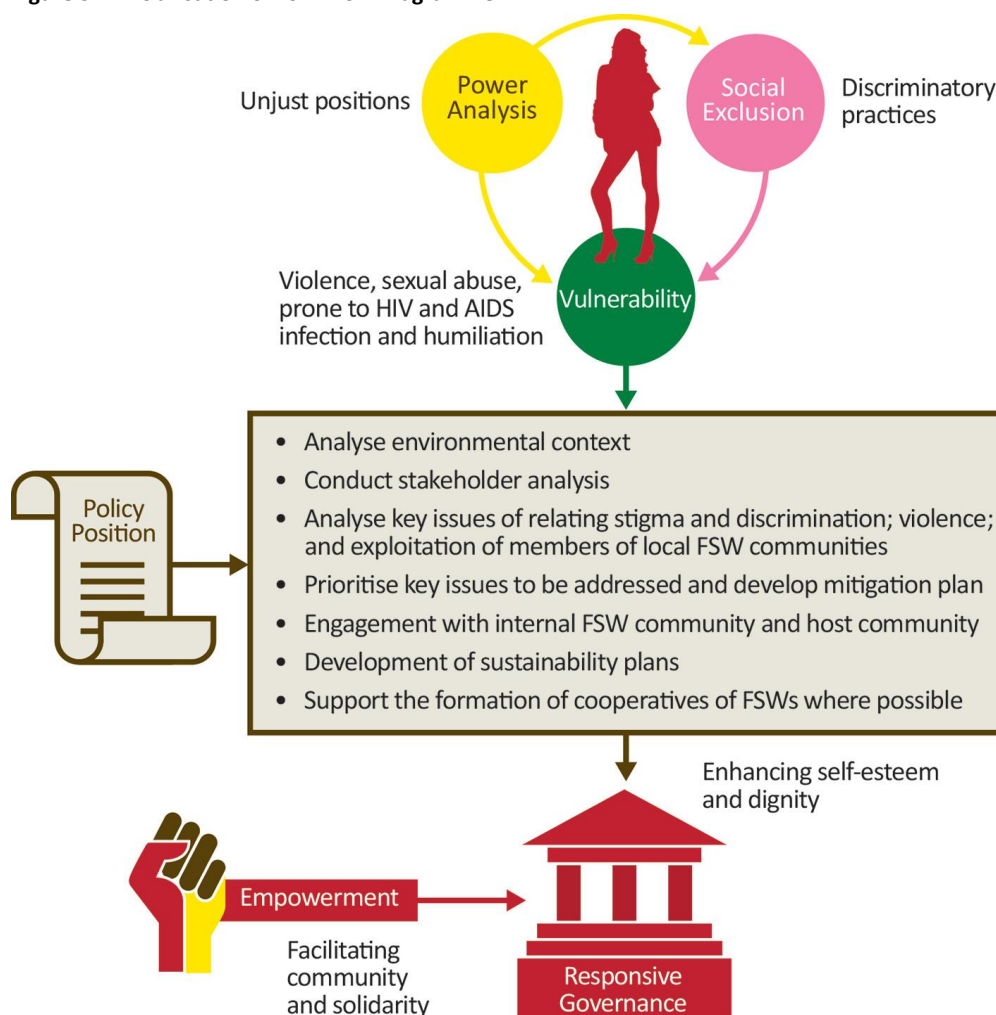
Unjust positions

Power Analysis

Social Exclusion

Discriminatory practices

Violence, sexual abuse, prone to HIV and AIDS infection and humiliation

Vulnerability

Policy Position

- Analyse environmental context
- Conduct stakeholder analysis
- Analyse key issues of relating stigma and discrimination; violence; and exploitation of members of local FSW communities
- Prioritise key issues to be addressed and develop mitigation plan
- Engagement with internal FSW community and host community
- Development of sustainability plans
- Support the formation of cooperatives of FSWs where possible

Enhancing self-esteem and dignity

Empowerment

Facilitating community and solidarity

Responsive Governance